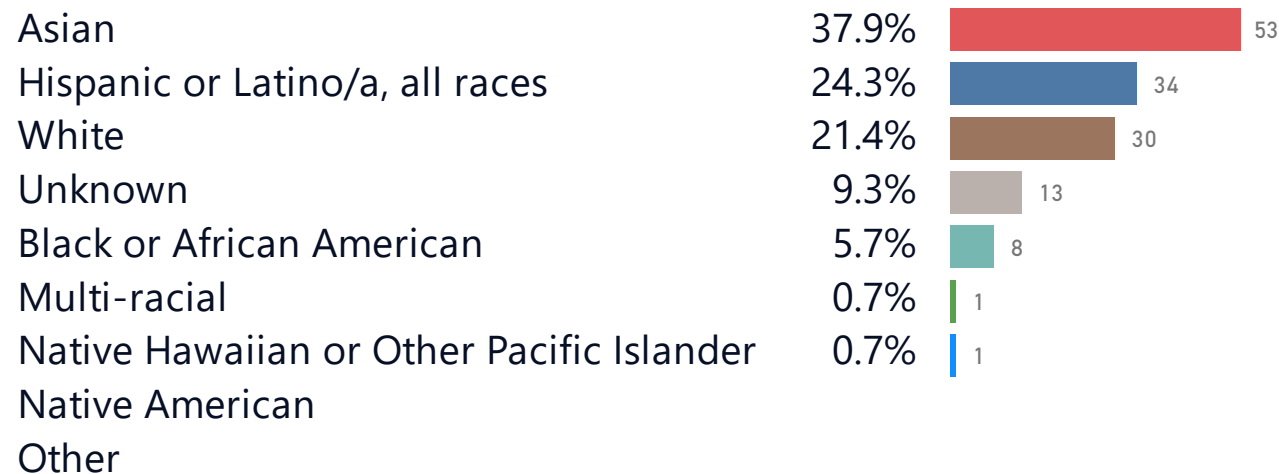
| | | |
|---|---|---|
| Asian | 37.9% | 53 |
| Hispanic or Latino/a, all races | 24.3% | 34 |
| White | 21.4% | 30 |
| Unknown | 9.3% | 13 |
| Black or African American | 5.7% | 8 |
| Multi-racial | 0.7% | 1 |
| Native Hawaiian or Other Pacific Islander | 0.7% | 1 |
| Native American | | |
| Other | | |